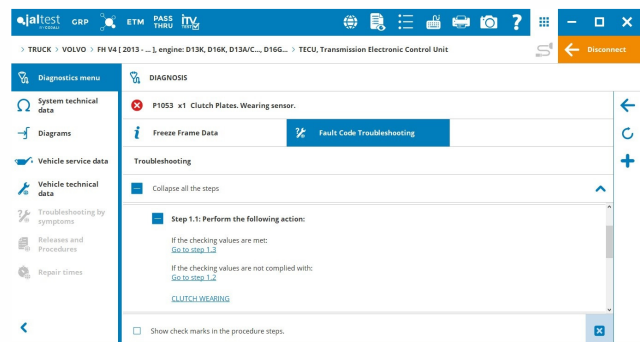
jaltest by COJALI GRP ETM PASS THRU ITV TEST

> TRUCK > VOLVO > FH V4 [ 2013 - ... ], engine: D13K, D16K, D13A/C..., D16G... > TECU, Transmission Electronic Control Unit

Disconnect

Diagnostics menu

System technical data

Diagrams

Vehicle service data

Vehicle technical data

Troubleshooting by symptoms

Releases and Procedures

Repair times

DIAGNOSIS

P1053 x1 Clutch Plates. Wearing sensor.

Freeze Frame Data

Fault Code Troubleshooting

Troubleshooting

Collapse all the steps

Step 1.1: Perform the following action:

If the checking values are met:
Go to step 1.3

If the checking values are not complied with:
Go to step 1.2

CLUTCH WEARING

Show check marks in the procedure steps.